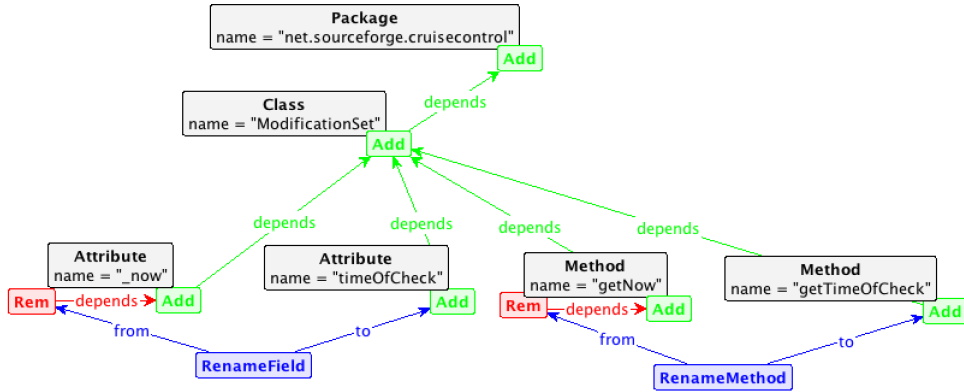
Package
name = "net.sourceforge.cruisecontrol"

Add

depends

Class
name = "ModificationSet"

Add

depends

depends

depends

depends

Attribute
name = "_now"

Rem

depends

Add

Attribute
name = "timeOfCheck"

Add

Method
name = "getNow"

Rem

depends

Add

Method
name = "getTimeOfCheck"

Add

from

to

RenameField

from

to

RenameMethod